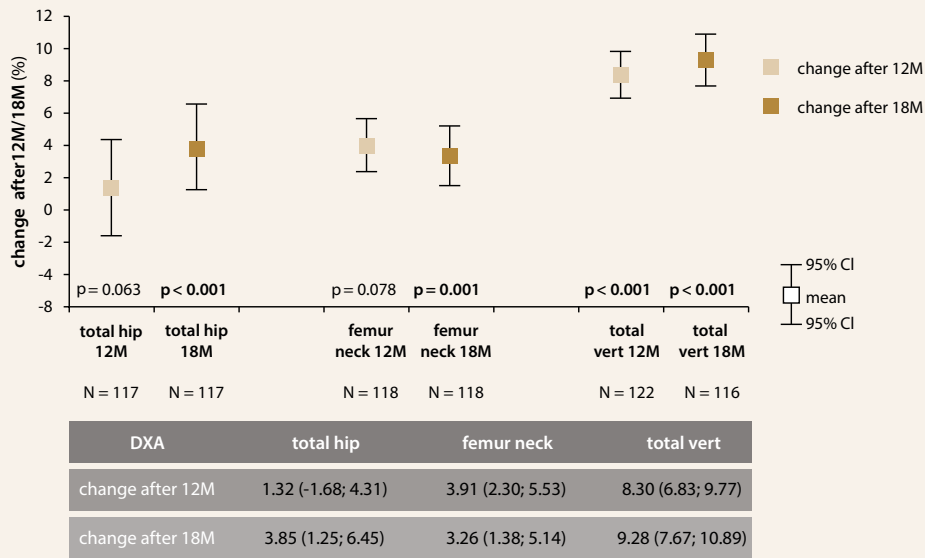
12
10
8
6
4
2
0
-2
-4
-6
-8

change after12M/18M (%)

change after 12M
change after 18M

p = 0.063 **p < 0.001** p = 0.078 **p = 0.001** **p < 0.001** **p < 0.001**

95% CI
mean
95% CI

**total hip 12M** **total hip 18M** **femur neck 12M** **femur neck 18M** **total vert 12M** **total vert 18M**

N = 117 N = 117 N = 118 N = 118 N = 122 N = 116

| DXA | total hip | femur neck | total vert |
|---|---|---|---|
| change after 12M | 1.32 (-1.68; 4.31) | 3.91 (2.30; 5.53) | 8.30 (6.83; 9.77) |
| change after 18M | 3.85 (1.25; 6.45) | 3.26 (1.38; 5.14) | 9.28 (7.67; 10.89) |